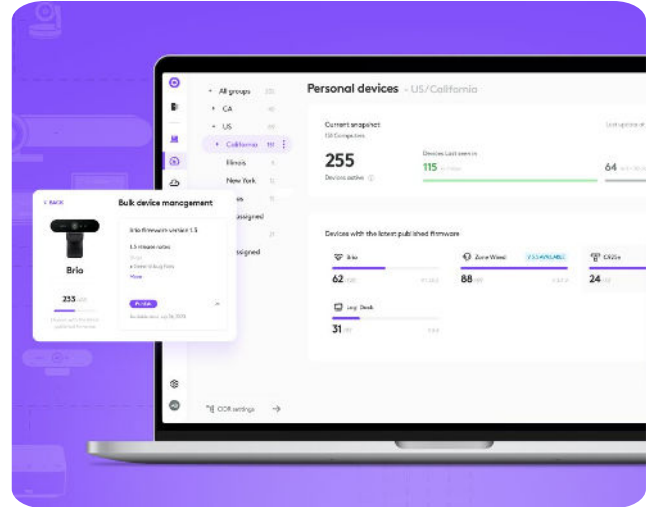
All groups
CA
US
California
Illinois
New York
assigned
assigned

Personal devices - US/California

Current snapshot
255
Devices active
Devices Last seen in
115
64

Devices with the latest published firmware
Brio
62
Zone Wired
88
C925e
24
Logi Dock
31

< BACK
Bulk device management
Brio firmware version 1.5
Brio
233
More
Publish

CCR settings